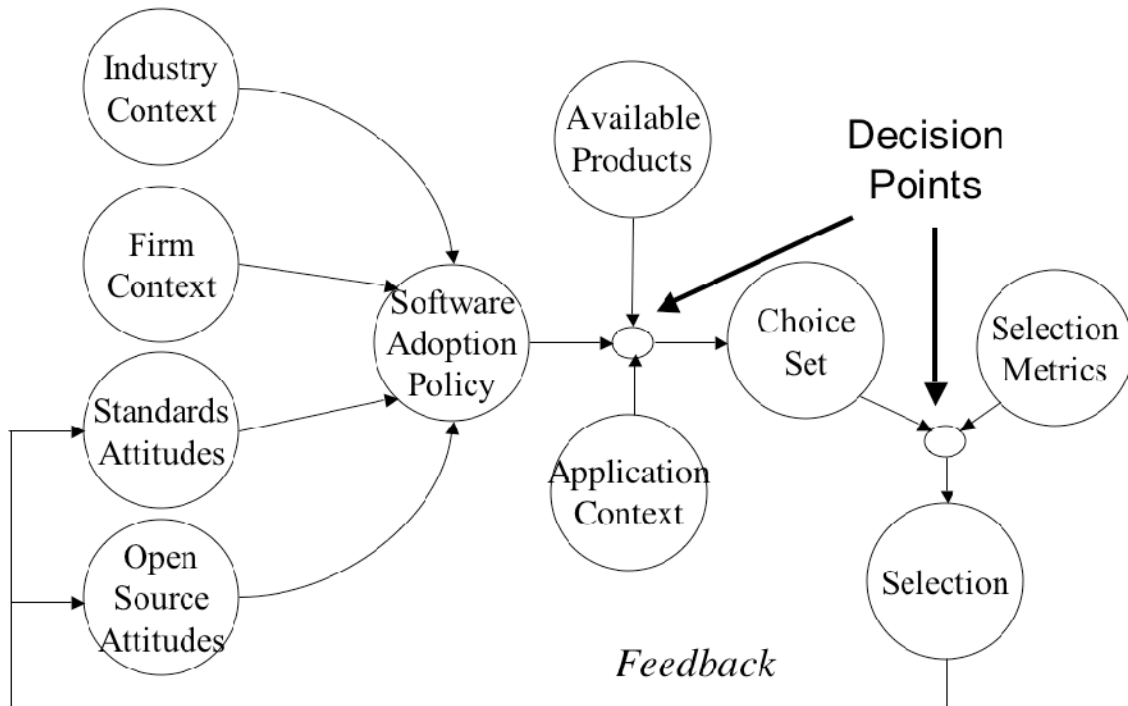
Industry Context

Firm Context

Standards Attitudes

Open Source Attitudes

Software Adoption Policy

Available Products

Application Context

Decision Points

Choice Set

Selection Metrics

Selection

Feedback